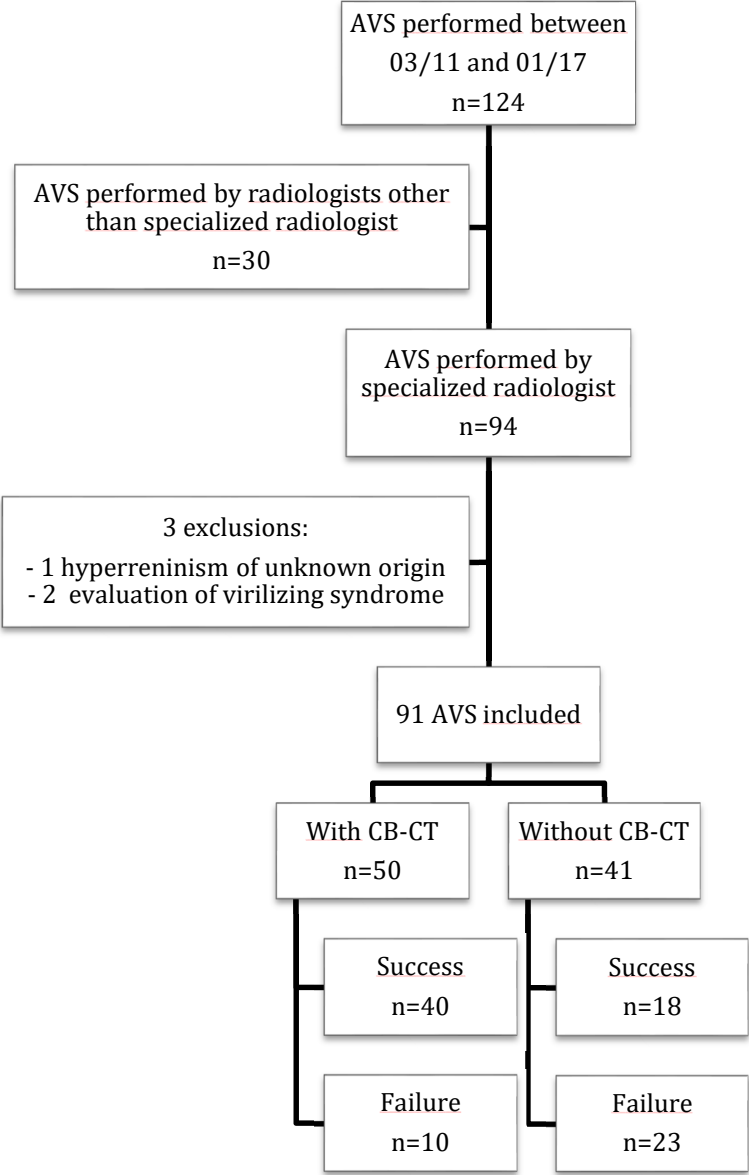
AVS performed between 03/11 and 01/17
n=124

AVS performed by radiologists other than specialized radiologist
n=30

AVS performed by specialized radiologist
n=94

3 exclusions:
- 1 hyperreninism of unknown origin
- 2 evaluation of virilizing syndrome

91 AVS included

With CB-CT
n=50

Without CB-CT
n=41

Success
n=40

Failure
n=10

Success
n=18

Failure
n=23